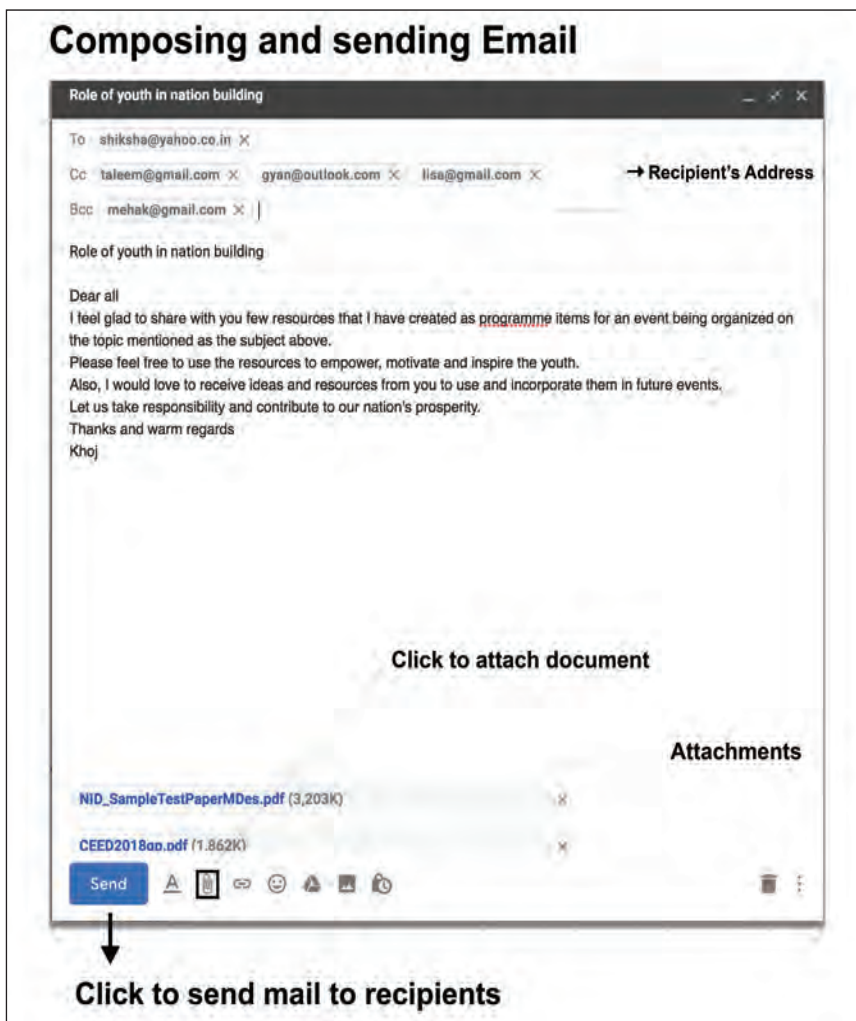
Composing and sending Email

Role of youth in nation building

To shiksha@yahoo.co.in ×

Cc taleem@gmail.com × gyan@outlook.com × lisa@gmail.com ×

→ Recipient's Address

Bcc mehak@gmail.com ×

Role of youth in nation building

Dear all
I feel glad to share with you few resources that I have created as programme items for an event being organized on the topic mentioned as the subject above.
Please feel free to use the resources to empower, motivate and inspire the youth.
Also, I would love to receive ideas and resources from you to use and incorporate them in future events.
Let us take responsibility and contribute to our nation's prosperity.
Thanks and warm regards
Khoj

Click to attach document

Attachments

NID_SampleTestPaperMDes.pdf (3,203K) ×

CEED2018qp.pdf (1,862K) ×

Send

Click to send mail to recipients